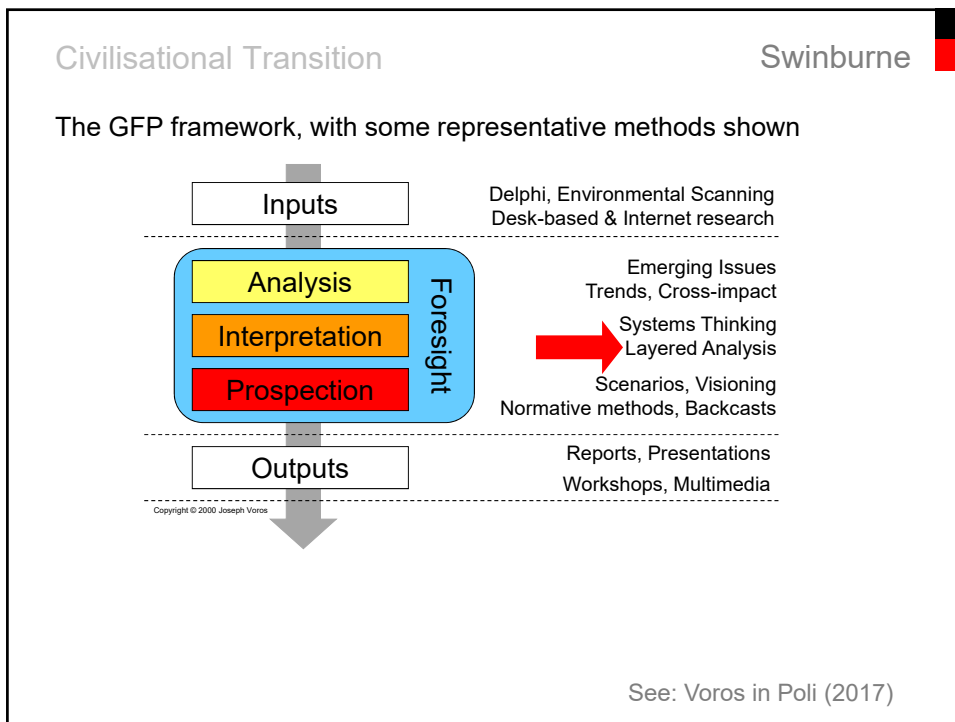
Civilisational Transition

Swinburne

The GFP framework, with some representative methods shown

Inputs

Delphi, Environmental Scanning
Desk-based & Internet research

Analysis

Interpretation

Prospection

Foresight

Emerging Issues
Trends, Cross-impact

Systems Thinking
Layered Analysis

Scenarios, Visioning
Normative methods, Backcasts

Outputs

Reports, Presentations

Workshops, Multimedia

Copyright © 2000 Joseph Voros

See: Voros in Poli (2017)